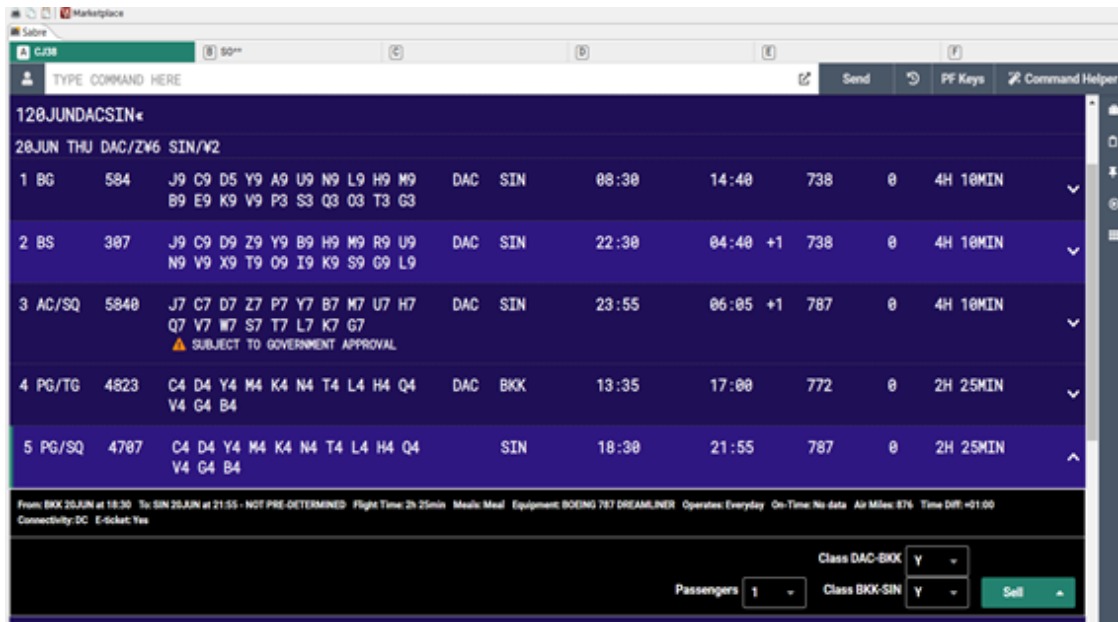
Marketplace
Sabre
A CJ38 B SO** C D E F
TYPE COMMAND HERE
Send PF Keys Command Helper

120JUNDACSIN«

20JUN THU DAC/Z¥6 SIN/¥2

| | | | | | | | | | | |
|---|---|---|---|---|---|---|---|---|---|---|
| 1 BG | 584 | J9 C9 D5 Y9 A9 U9 N9 L9 H9 M9 B9 E9 K9 V9 P3 S3 Q3 O3 T3 G3 | DAC | SIN | 08:30 | 14:40 | 738 | 0 | 4H 10MIN |
| 2 BS | 307 | J9 C9 D9 Z9 Y9 B9 H9 M9 R9 U9 N9 V9 X9 T9 O9 I9 K9 S9 G9 L9 | DAC | SIN | 22:30 | 04:40 +1 | 738 | 0 | 4H 10MIN |
| 3 AC/SQ | 5840 | J7 C7 D7 Z7 P7 Y7 B7 M7 U7 H7 Q7 V7 W7 S7 T7 L7 K7 G7 SUBJECT TO GOVERNMENT APPROVAL | DAC | SIN | 23:55 | 06:05 +1 | 787 | 0 | 4H 10MIN |
| 4 PG/TG | 4823 | C4 D4 Y4 M4 K4 N4 T4 L4 H4 Q4 V4 G4 B4 | DAC | BKK | 13:35 | 17:00 | 772 | 0 | 2H 25MIN |
| 5 PG/SQ | 4707 | C4 D4 Y4 M4 K4 N4 T4 L4 H4 Q4 V4 G4 B4 | | SIN | 18:30 | 21:55 | 787 | 0 | 2H 25MIN |

From: BKK 20JUN at 18:30 To: SIN 20JUN at 21:55 - NOT PRE-DETERMINED Flight Time: 2h 25min Meals: Meal Equipment: BOEING 787 DREAMLINER Operates: Everyday On-Time: No data Air Miles: 876 Time Diff: +01:00 Connectivity: DC E-ticket: Yes

Class DAC-BKK Y
Passengers 1 Class BKK-SIN Y Sell